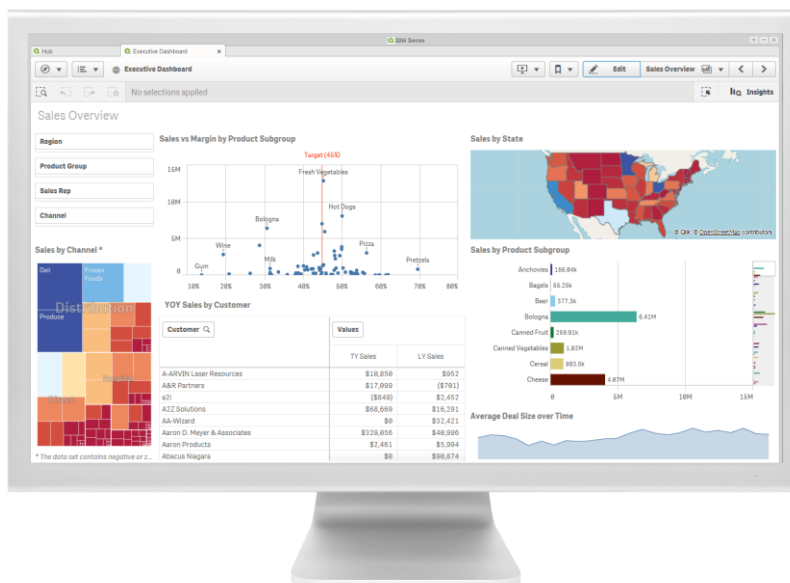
Qlik Sense

Hub | Executive Dashboard

Executive Dashboard

Edit | Sales Overview

No selections applied

Insights

Sales Overview

Region

Product Group

Sales Rep

Channel

Sales by Channel *

Deli | Frozen Foods | Distribution | Produce | Hospital | Retail

* The data set contains negative or z...

Sales vs Margin by Product Subgroup

Target (45%)

15M | 10M | 5M | 0

Fresh Vegetables | Bologna | Hot Dogs | Wine | Pizza | Milk | Pretzels | Gum

10% | 20% | 30% | 40% | 50% | 60% | 70% | 80%

YOY Sales by Customer

Customer | Values

| Customer | TY Sales | LY Sales |
|---|---|---|
| A-ARVIN Laser Resources | \$10,850 | \$952 |
| A&R Partners | \$17,090 | (\$701) |
| a2i | (\$849) | \$2,452 |
| A2Z Solutions | \$68,669 | \$16,291 |
| AA-Wizard | \$0 | \$32,421 |
| Aaron D. Meyer & Associates | \$329,056 | \$48,996 |
| Aaron Products | \$2,461 | \$5,994 |
| Abacus Niagara | \$0 | \$90,874 |

Sales by State

© Qlik © OpenStreetMap contributors

Sales by Product Subgroup

Anchovies 166.84k

Bagels 55.26k

Beer 377.5k

Bologna 6.41M

Canned Fruit 259.91k

Canned Vegetables 1.02M

Cereal 983.5k

Cheese 4.87M

0 | 5M | 10M | 15M

Average Deal Size over Time